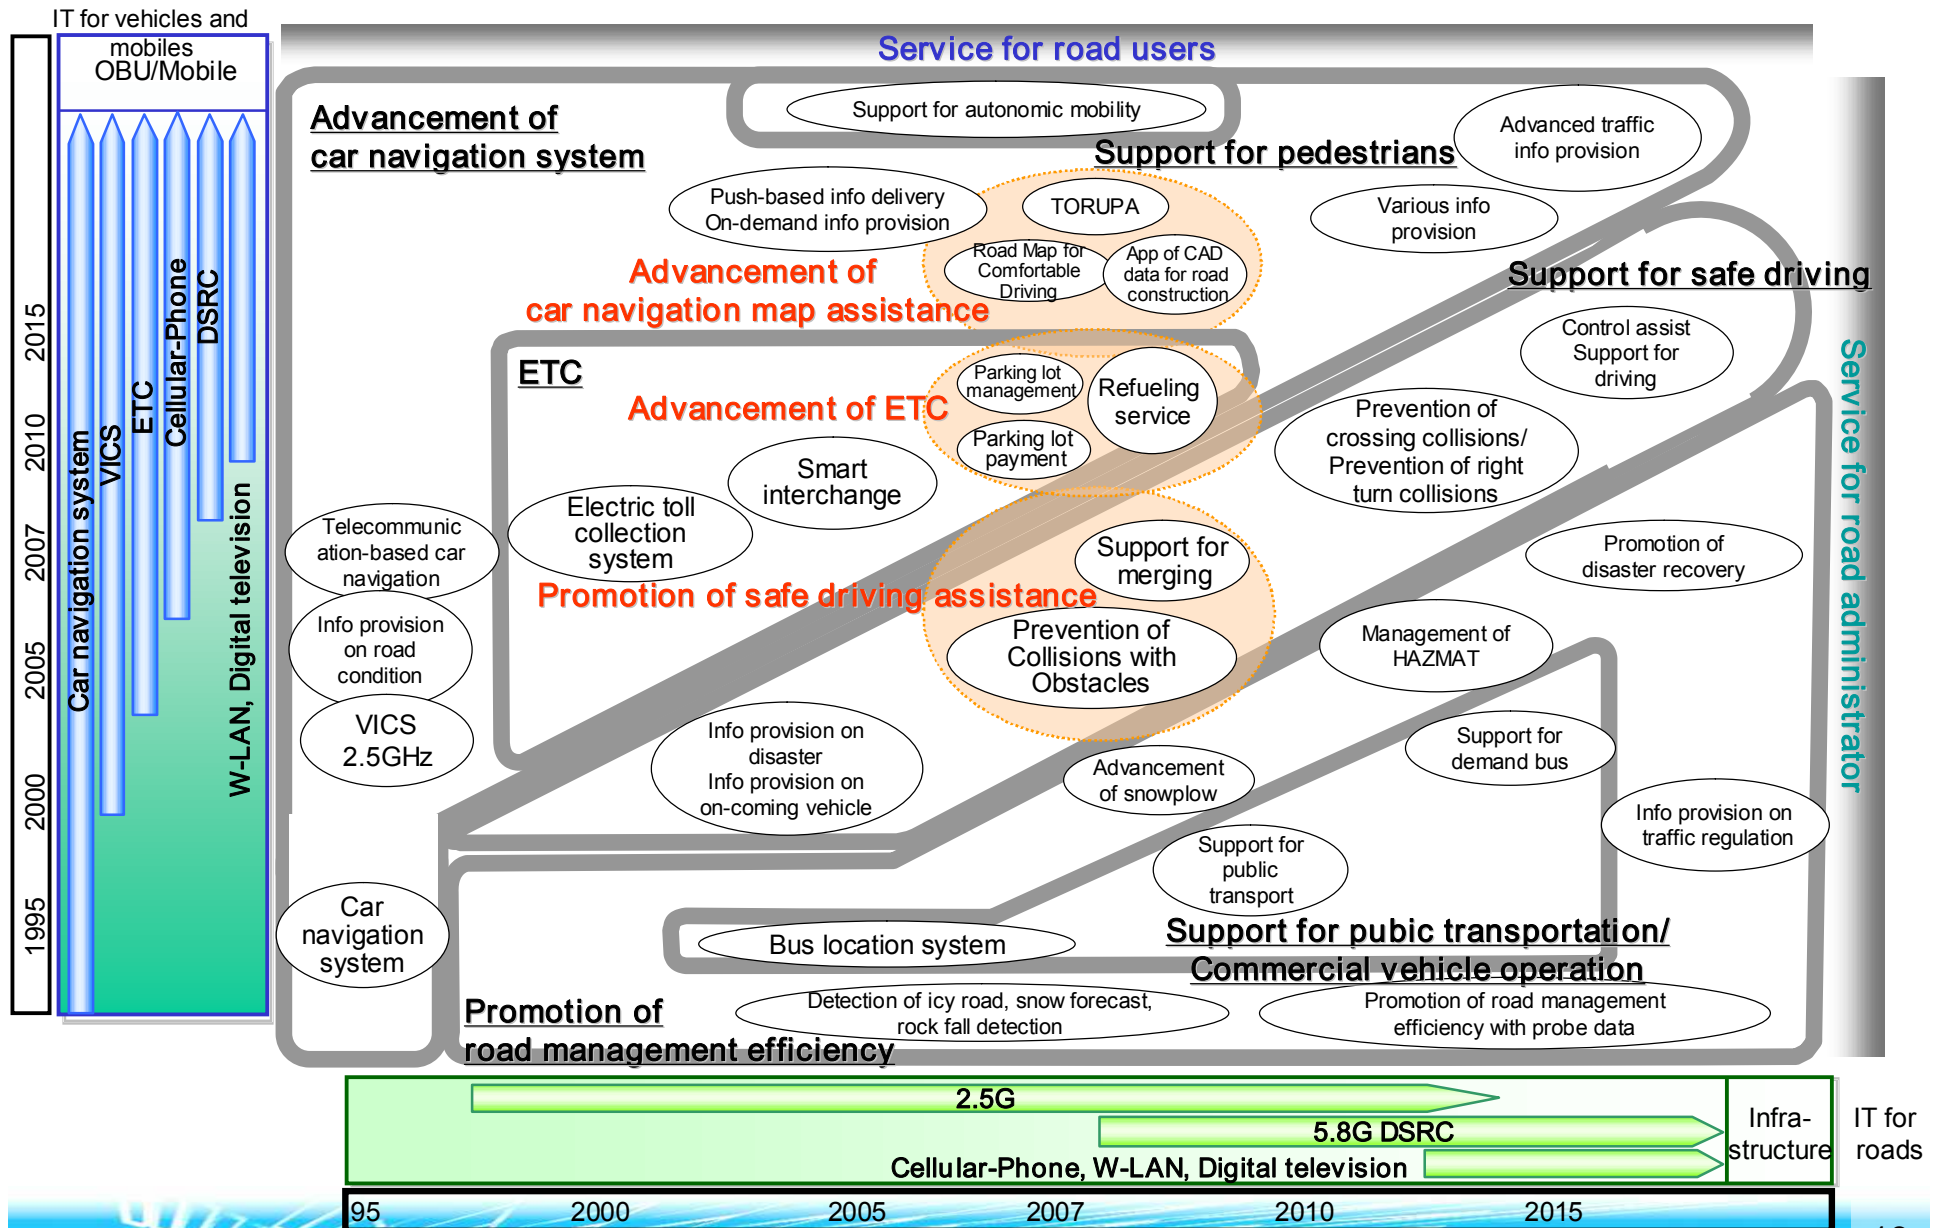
IT for vehicles and mobiles
OBU/Mobile

2015
2010
2007
2005
2000
1995

Car navigation system
VICS
ETC
Cellular-Phone
DSRC
W-LAN, Digital television

Service for road users

Advancement of car navigation system

Support for autonomic mobility

Support for pedestrians

Advanced traffic info provision

Push-based info delivery
On-demand info provision

TORUPA

Road Map for Comfortable Driving

App of CAD data for road construction

Various info provision

Advancement of car navigation map assistance

Support for safe driving

Control assist Support for driving

ETC

Advancement of ETC

Parking lot management

Refueling service

Parking lot payment

Prevention of crossing collisions/ Prevention of right turn collisions

Smart interchange

Electric toll collection system

Telecommunication-based car navigation

Support for merging

Promotion of disaster recovery

Promotion of safe driving assistance

Info provision on road condition

Prevention of Collisions with Obstacles

Management of HAZMAT

VICS 2.5GHz

Info provision on disaster
Info provision on on-coming vehicle

Support for demand bus

Advancement of snowplow

Info provision on traffic regulation

Support for public transport

Car navigation system

Bus location system

Support for pubic transportation/ Commercial vehicle operation

Promotion of road management efficiency

Detection of icy road, snow forecast, rock fall detection

Promotion of road management efficiency with probe data

Service for road administrator

2.5G
5.8G DSRC
Cellular-Phone, W-LAN, Digital television

Infra-structure

IT for roads

95
2000
2005
2007
2010
2015